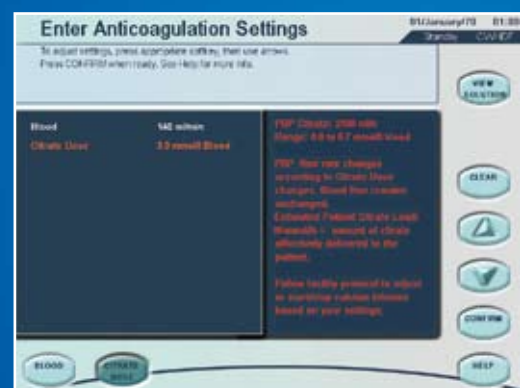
Enter Anticoagulation Settings

01/January/70 01:00

Standby CVVHDF

To adjust settings, press appropriate softkey, then use arrows. Press CONFIRM when ready. See Help for more info.

VIEW SOLUTION

Blood 140 ml/min

Citrate Dose 3.0 mmol/l Blood

PBP Citrate: 2500 ml/h
Range: 0.0 to 6.7 mmol/l blood

PBP flow rate changes according to Citrate Dose changes. Blood flow remains unchanged.
Estimated Patient Citrate Load: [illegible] mmol/h = amount of citrate effectively delivered to the patient.

Follow facility protocol to adjust or start/stop calcium infusion based on your settings.

CLEAR

CONFIRM

HELP

BLOOD

CITRATE DOSE